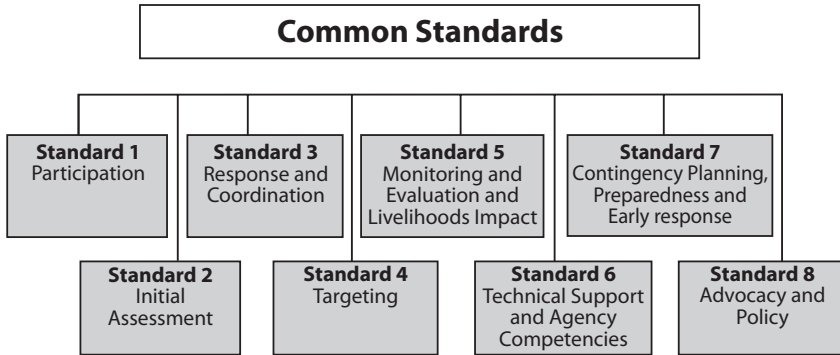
Common Standards

Standard 1
Participation

Standard 2
Initial Assessment

Standard 3
Response and Coordination

Standard 4
Targeting

Standard 5
Monitoring and Evaluation and Livelihoods Impact

Standard 6
Technical Support and Agency Competencies

Standard 7
Contingency Planning, Preparedness and Early response

Standard 8
Advocacy and Policy